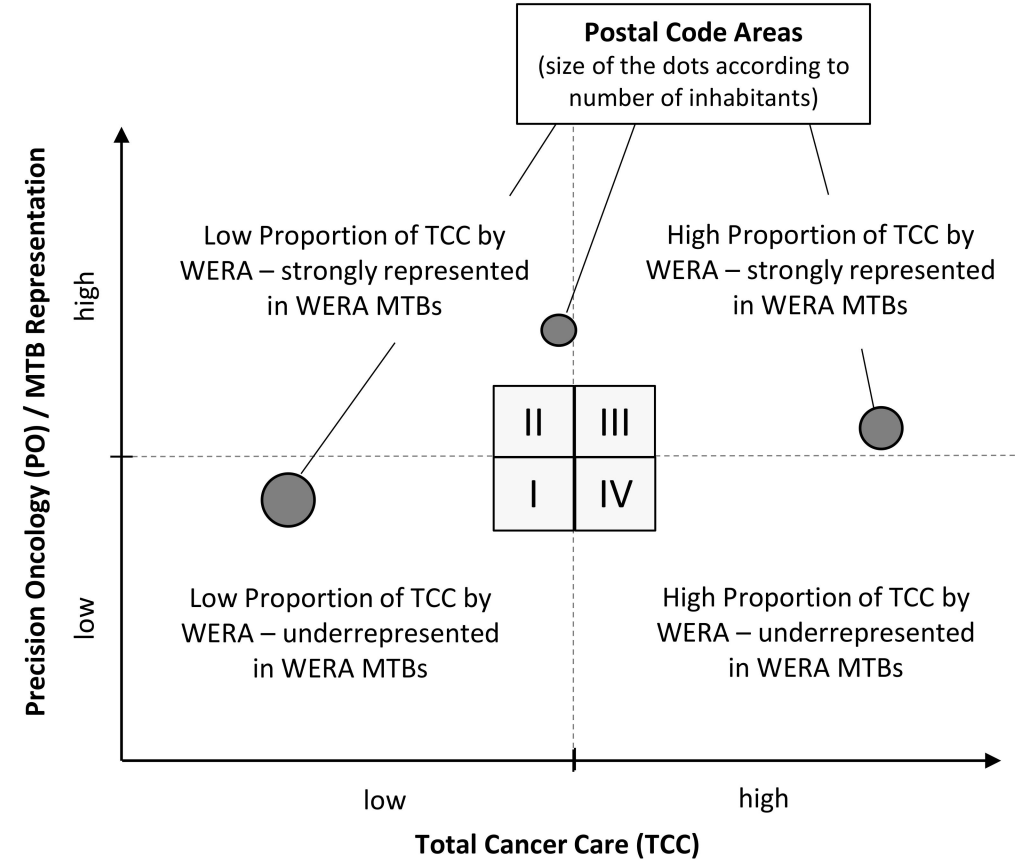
**Postal Code Areas**
(size of the dots according to number of inhabitants)

Precision Oncology (PO) / MTB Representation

high

low

Low Proportion of TCC by WERA – strongly represented in WERA MTBs

High Proportion of TCC by WERA – strongly represented in WERA MTBs

| II | III |
|---|---|
| I | IV |

Low Proportion of TCC by WERA – underrepresented in WERA MTBs

High Proportion of TCC by WERA – underrepresented in WERA MTBs

low

high

**Total Cancer Care (TCC)**